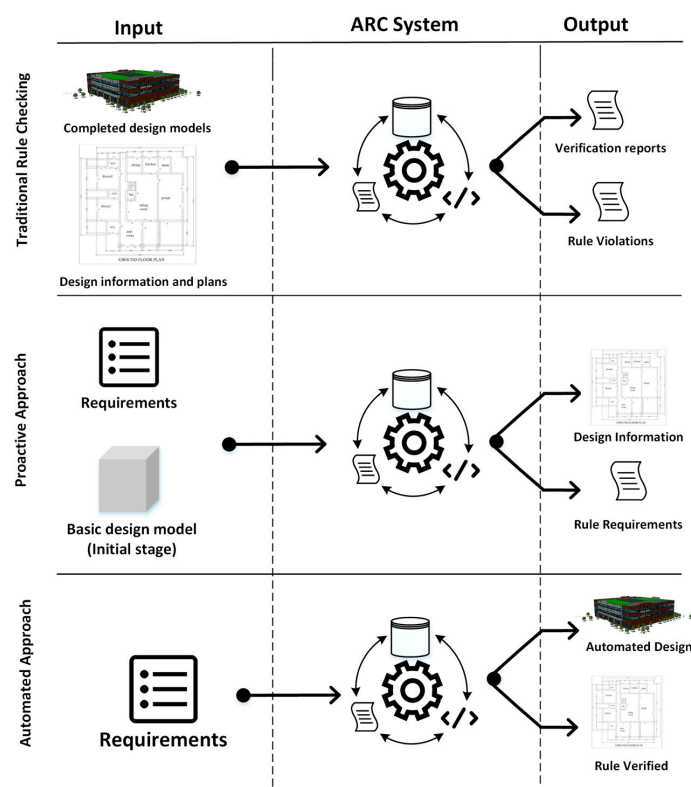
Input

ARC System

Output

Traditional Rule Checking

Completed design models

GROUND FLOOR PLAN

Design information and plans

Verification reports

Rule Violations

Proactive Approach

Requirements

Basic design model (Initial stage)

Design Information

Rule Requirements

Automated Approach

Requirements

Automated Design

Rule Verified